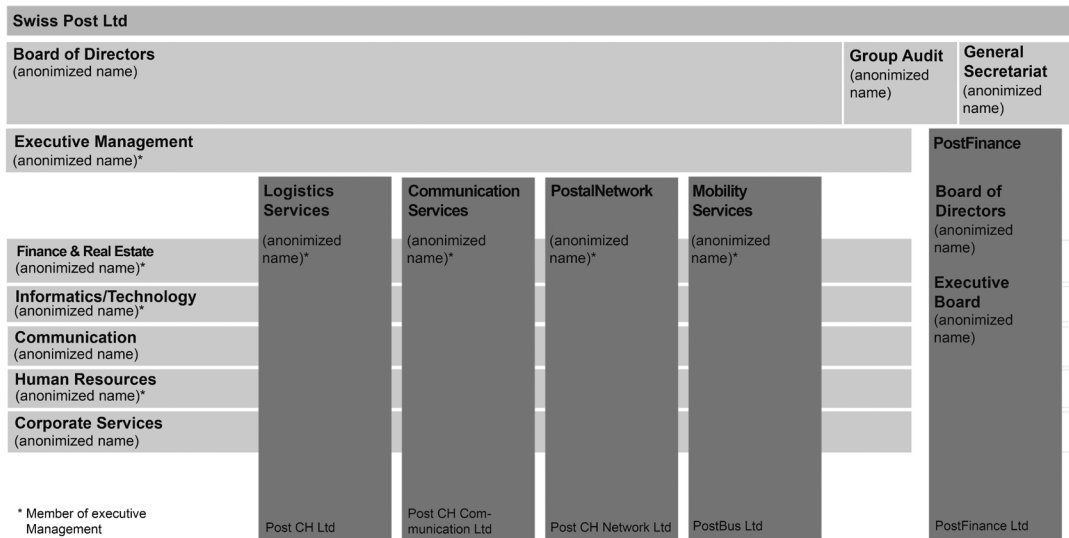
Swiss Post Ltd

Board of Directors
(anonimized name)

Group Audit
(anonimized name)

General Secretariat
(anonimized name)

Executive Management
(anonimized name)*

PostFinance

Logistics Services
(anonimized name)*

Communication Services
(anonimized name)*

PostalNetwork
(anonimized name)*

Mobility Services
(anonimized name)*

Board of Directors
(anonimized name)

Executive Board
(anonimized name)

Finance & Real Estate
(anonimized name)*

Informatics/Technology
(anonimized name)*

Communication
(anonimized name)

Human Resources
(anonimized name)*

Corporate Services
(anonimized name)

* Member of executive Management

Post CH Ltd

Post CH Communication Ltd

Post CH Network Ltd

PostBus Ltd

PostFinance Ltd